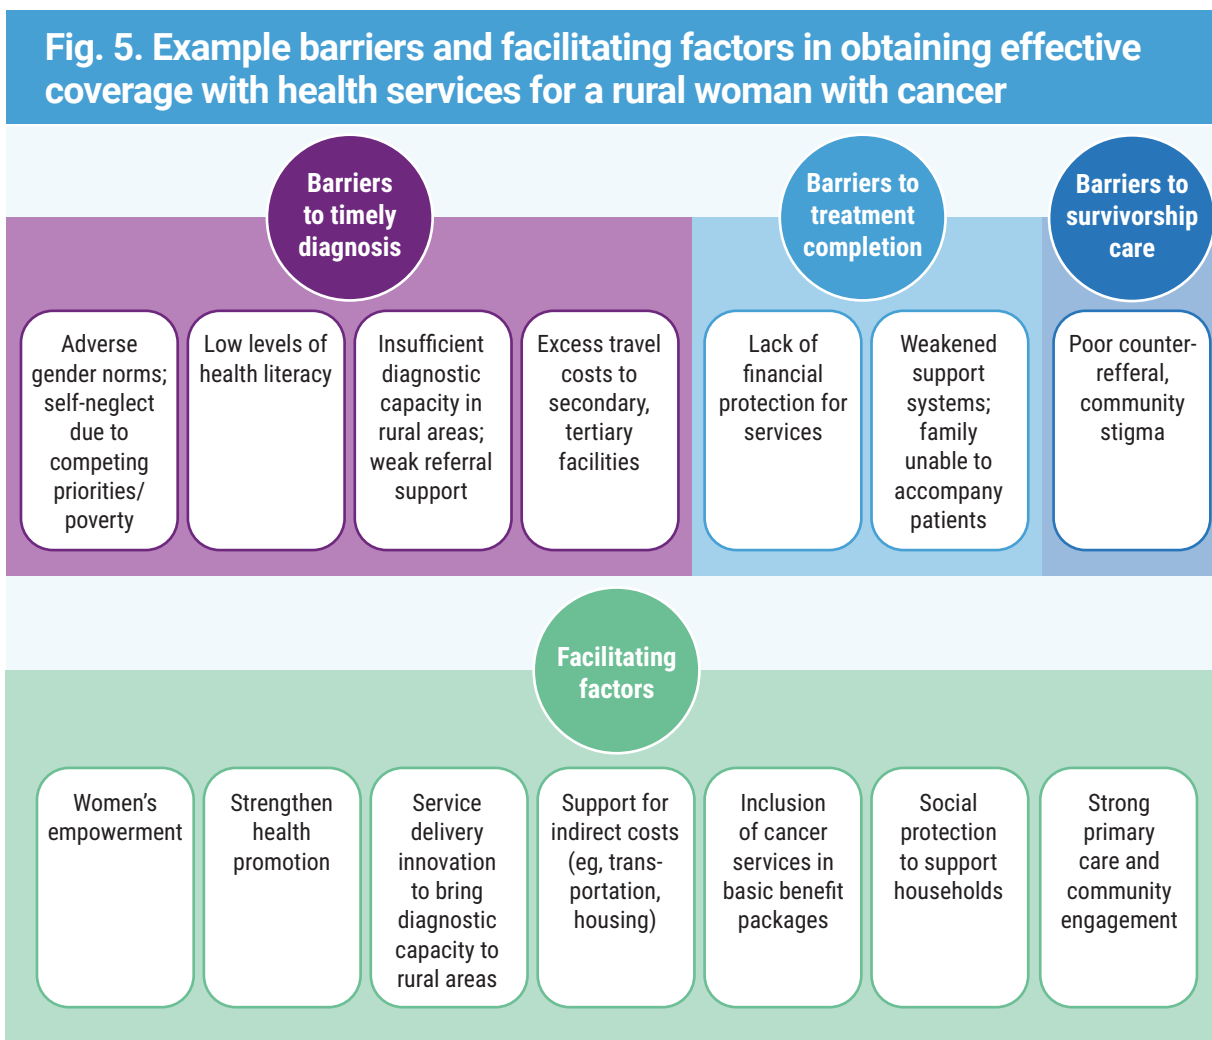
Fig. 5. Example barriers and facilitating factors in obtaining effective coverage with health services for a rural woman with cancer

Barriers to timely diagnosis

Adverse gender norms; self-neglect due to competing priorities/ poverty

Low levels of health literacy

Insufficient diagnostic capacity in rural areas; weak referral support

Excess travel costs to secondary, tertiary facilities

Barriers to treatment completion

Lack of financial protection for services

Weakened support systems; family unable to accompany patients

Barriers to survivorship care

Poor counter-refferal, community stigma

Facilitating factors

Women's empowerment

Strengthen health promotion

Service delivery innovation to bring diagnostic capacity to rural areas

Support for indirect costs (eg, transportation, housing)

Inclusion of cancer services in basic benefit packages

Social protection to support households

Strong primary care and community engagement